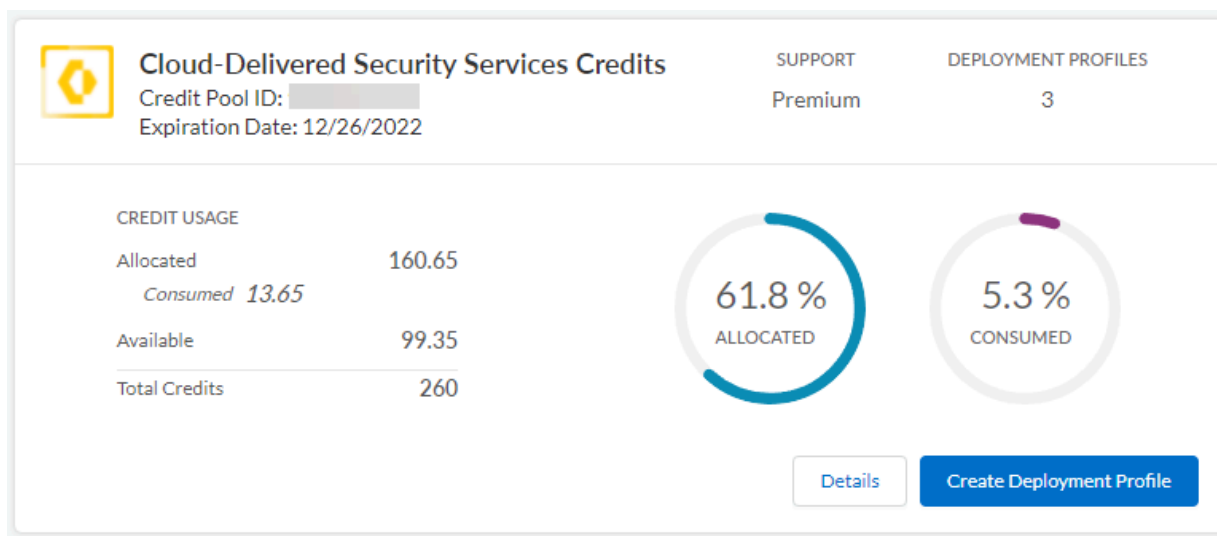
Cloud-Delivered Security Services Credits
Credit Pool ID: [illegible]
Expiration Date: 12/26/2022

SUPPORT
Premium

DEPLOYMENT PROFILES
3

CREDIT USAGE

| | |
|---|---|
| Allocated | 160.65 |
| Consumed 13.65 | |
| Available | 99.35 |
| Total Credits | 260 |

61.8 %
ALLOCATED

5.3 %
CONSUMED

Details

Create Deployment Profile